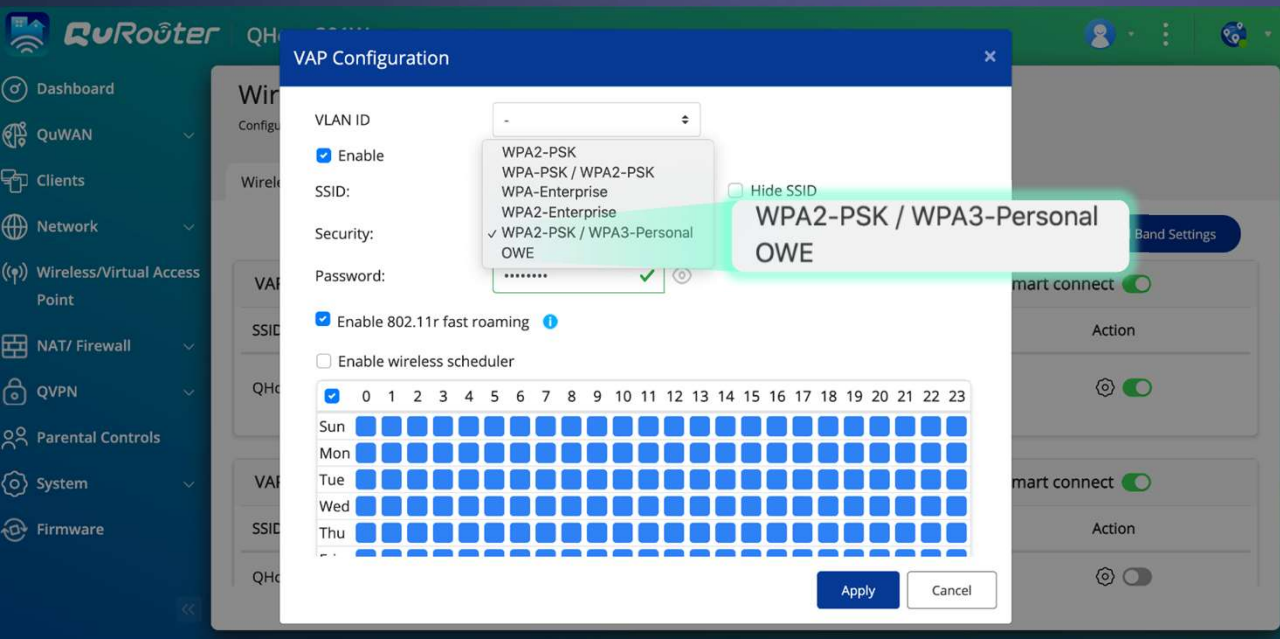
QuRouter QH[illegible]

Dashboard
QuWAN
Clients
Network
Wireless/Virtual Access Point
NAT/ Firewall
QVPN
Parental Controls
System
Firmware

Wir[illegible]
Configu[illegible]
Wirel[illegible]
Band Settings
VA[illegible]
mart connect
SSID
Action
QH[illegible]
VA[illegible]
mart connect
SSID
Action
QH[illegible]

VAP Configuration
×
VLAN ID
-
Enable
SSID:
Hide SSID
Security:
Password:
••••••••
WPA2-PSK
WPA-PSK / WPA2-PSK
WPA-Enterprise
WPA2-Enterprise
✓ WPA2-PSK / WPA3-Personal
OWE

WPA2-PSK / WPA3-Personal
OWE

Enable 802.11r fast roaming
Enable wireless scheduler

| | 0 | 1 | 2 | 3 | 4 | 5 | 6 | 7 | 8 | 9 | 10 | 11 | 12 | 13 | 14 | 15 | 16 | 17 | 18 | 19 | 20 | 21 | 22 | 23 |
|---|---|---|---|---|---|---|---|---|---|---|---|---|---|---|---|---|---|---|---|---|---|---|---|---|
| Sun | | | | | | | | | | | | | | | | | | | | | | | | |
| Mon | | | | | | | | | | | | | | | | | | | | | | | | |
| Tue | | | | | | | | | | | | | | | | | | | | | | | | |
| Wed | | | | | | | | | | | | | | | | | | | | | | | | |
| Thu | | | | | | | | | | | | | | | | | | | | | | | | |

Apply
Cancel